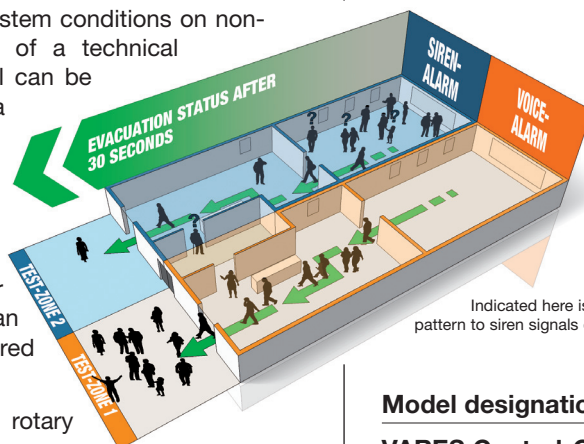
stem conditions on non- of a technical l can be a

EVACUATION STATUS AFTER 30 SECONDS

SIREN-ALARM

VOICE-ALARM

TEST-ZONE 2

TEST-ZONE 1

an red

rotary

Indicated here is pattern to siren signals

Model designatio

VARES Control